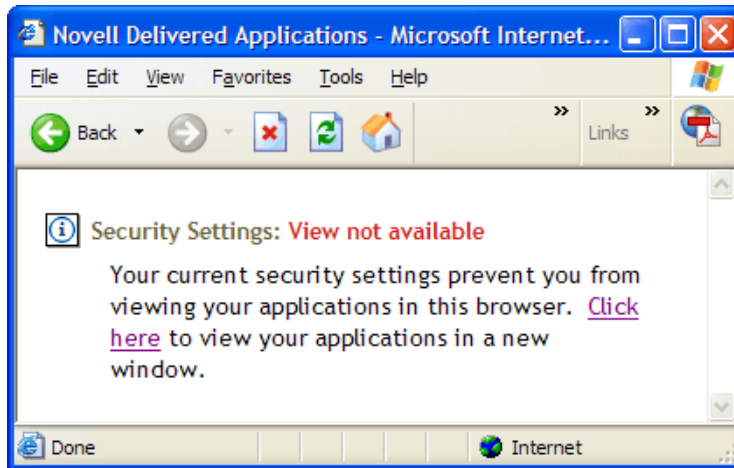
Novell Delivered Applications - Microsoft Internet...

File Edit View Favorites Tools Help

Back

Links

Security Settings: View not available

Your current security settings prevent you from viewing your applications in this browser. Click here to view your applications in a new window.

Done

Internet